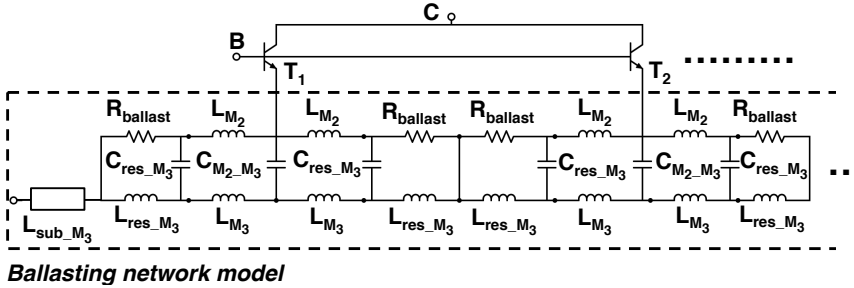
C

B

$T_1$

$T_2$

$R_{ballast}$ $L_{M_2}$ $L_{M_2}$ $R_{ballast}$ $R_{ballast}$ $L_{M_2}$ $L_{M_2}$ $R_{ballast}$

$C_{res\_M_3}$ $C_{M_2\_M_3}$ $C_{res\_M_3}$ $C_{res\_M_3}$ $C_{M_2\_M_3}$ $C_{res\_M_3}$

$L_{sub\_M_3}$ $L_{res\_M_3}$ $L_{M_3}$ $L_{M_3}$ $L_{res\_M_3}$ $L_{res\_M_3}$ $L_{M_3}$ $L_{M_3}$ $L_{res\_M_3}$

Ballasting network model